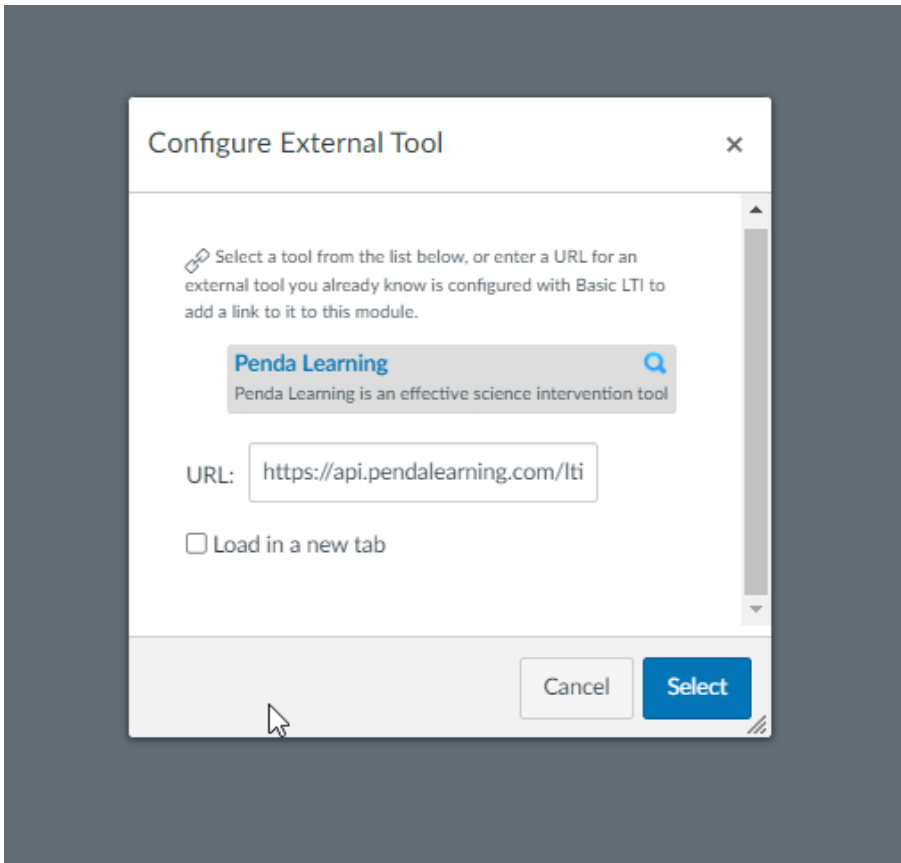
Configure External Tool

×

Select a tool from the list below, or enter a URL for an external tool you already know is configured with Basic LTI to add a link to it to this module.

Penda Learning
Penda Learning is an effective science intervention tool

URL: https://api.pendalearning.com/lti

Load in a new tab

Cancel

Select